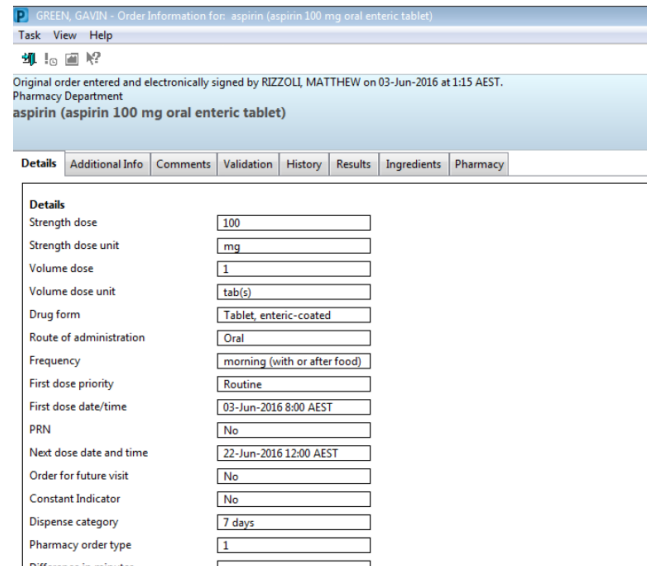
P GREEN, GAVIN - Order Information for: aspirin (aspirin 100 mg oral enteric tablet)

Task View Help

Original order entered and electronically signed by RIZZOLI, MATTHEW on 03-Jun-2016 at 1:15 AEST.
Pharmacy Department
aspirin (aspirin 100 mg oral enteric tablet)

Details | Additional Info | Comments | Validation | History | Results | Ingredients | Pharmacy

Details

| | |
|---|---|
| Strength dose | 100 |
| Strength dose unit | mg |
| Volume dose | 1 |
| Volume dose unit | tab(s) |
| Drug form | Tablet, enteric-coated |
| Route of administration | Oral |
| Frequency | morning (with or after food) |
| First dose priority | Routine |
| First dose date/time | 03-Jun-2016 8:00 AEST |
| PRN | No |
| Next dose date and time | 22-Jun-2016 12:00 AEST |
| Order for future visit | No |
| Constant Indicator | No |
| Dispense category | 7 days |
| Pharmacy order type | 1 |
| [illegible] | |